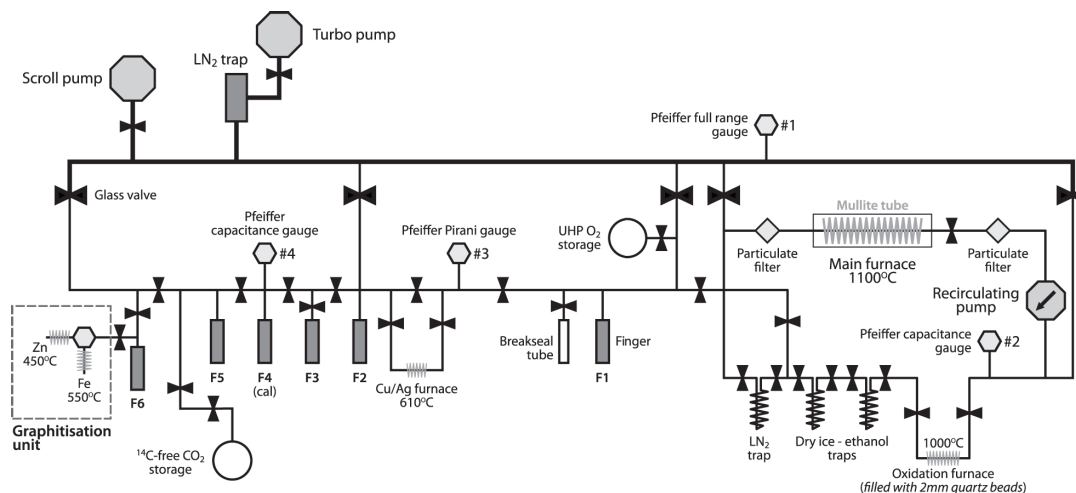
Turbo pump

$LN_2$ trap

Scroll pump

Pfeiffer full range gauge

#1

Glass valve

Pfeiffer capacitance gauge

#4

Pfeiffer Pirani gauge

#3

UHP $O_2$ storage

Mullite tube

Particulate filter

Main furnace 1100°C

Particulate filter

Recirculating pump

Pfeiffer capacitance gauge

#2

Zn 450°C

Fe 550°C

F6

F5

F4 (cal)

F3

F2

Cu/Ag furnace 610°C

Breakseal tube

Finger

F1

$LN_2$ trap

Dry ice - ethanol traps

1000°C

Oxidation furnace (filled with 2mm quartz beads)

Graphitisation unit

$^{14}$C-free $CO_2$ storage